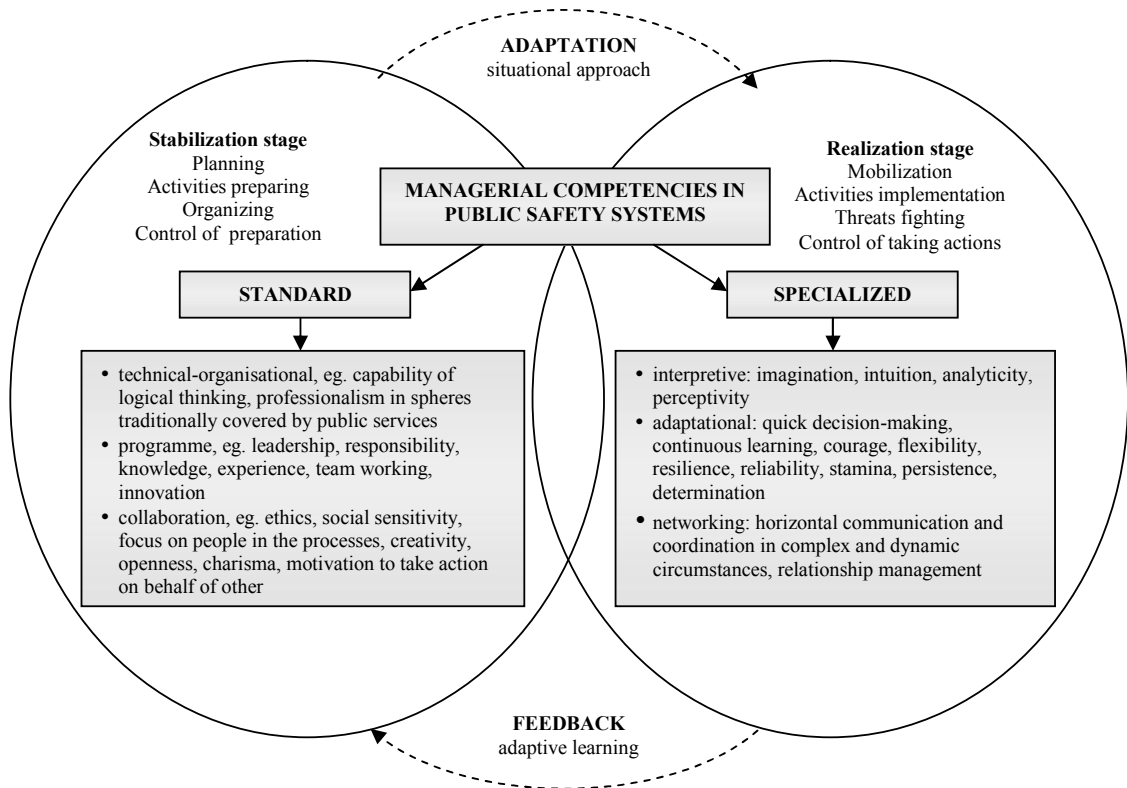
ADAPTATION
situational approach

Stabilization stage
Planning
Activities preparing
Organizing
Control of preparation

MANAGERIAL COMPETENCIES IN PUBLIC SAFETY SYSTEMS

Realization stage
Mobilization
Activities implementation
Threats fighting
Control of taking actions

STANDARD

SPECIALIZED

• technical-organisational, eg. capability of logical thinking, professionalism in spheres traditionally covered by public services
• programme, eg. leadership, responsibility, knowledge, experience, team working, innovation
• collaboration, eg. ethics, social sensitivity, focus on people in the processes, creativity, openness, charisma, motivation to take action on behalf of other

• interpretive: imagination, intuition, analyticity, perceptivity
• adaptational: quick decision-making, continuous learning, courage, flexibility, resilience, reliability, stamina, persistence, determination
• networking: horizontal communication and coordination in complex and dynamic circumstances, relationship management

FEEDBACK
adaptive learning